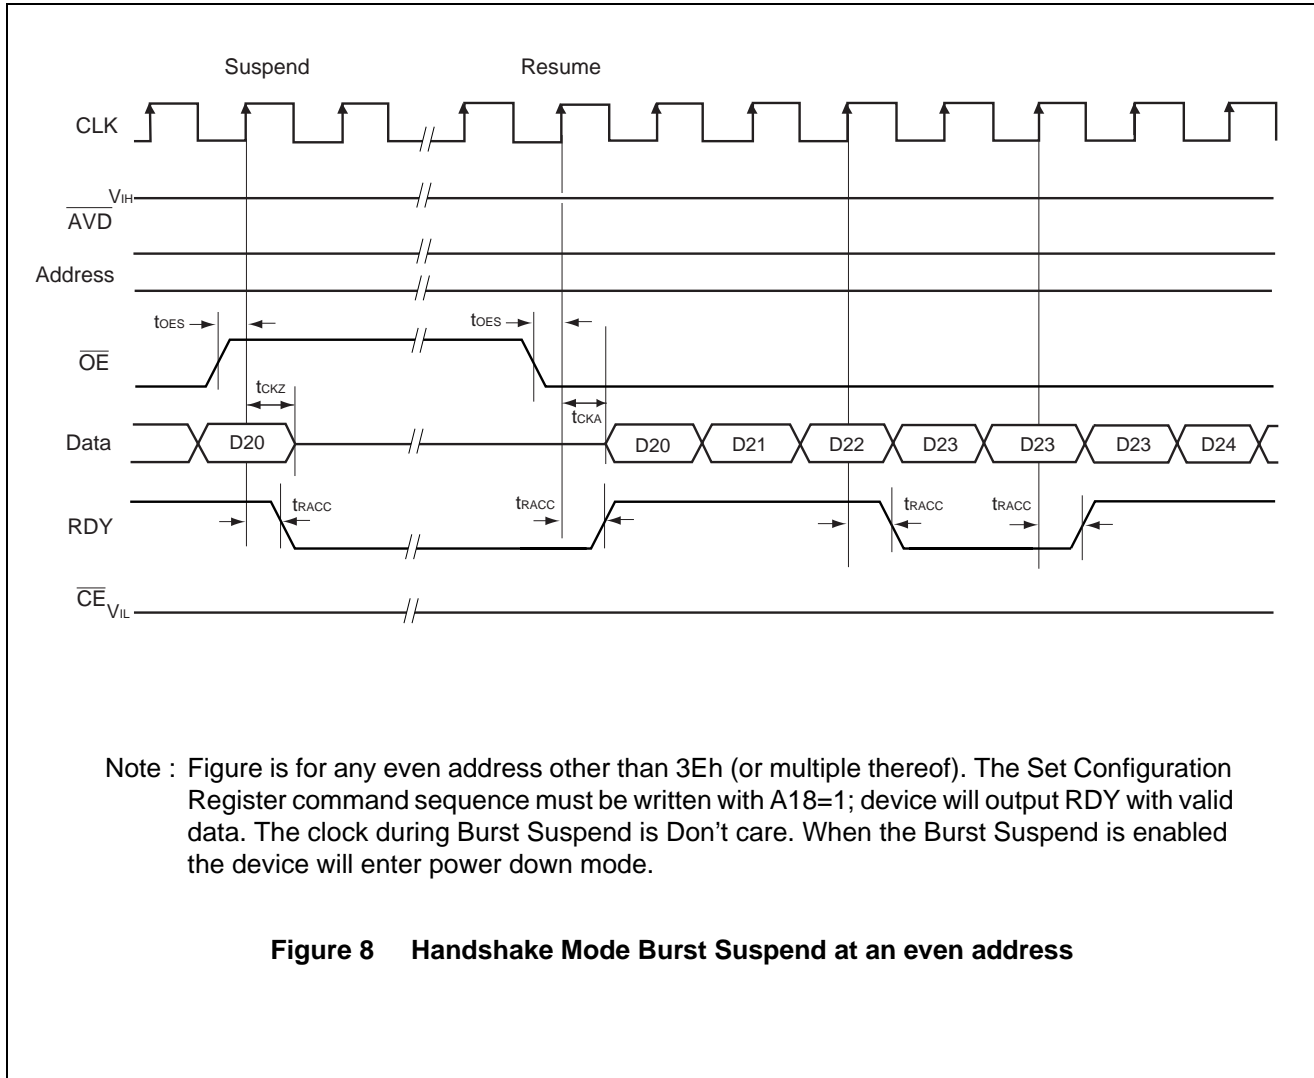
Suspend

Resume

CLK

$V_{IH}$

$\overline{AVD}$

Address

$t_{OES}$

$t_{OES}$

$\overline{OE}$

$t_{CKZ}$

$t_{CKA}$

Data

D20

D20

D21

D22

D23

D23

D23

D24

RDY

$t_{RACC}$

$t_{RACC}$

$t_{RACC}$

$t_{RACC}$

$\overline{CE}_{V_{IL}}$

Note : Figure is for any even address other than 3Eh (or multiple thereof). The Set Configuration Register command sequence must be written with A18=1; device will output RDY with valid data. The clock during Burst Suspend is Don't care. When the Burst Suspend is enabled the device will enter power down mode.

Figure 8 Handshake Mode Burst Suspend at an even address